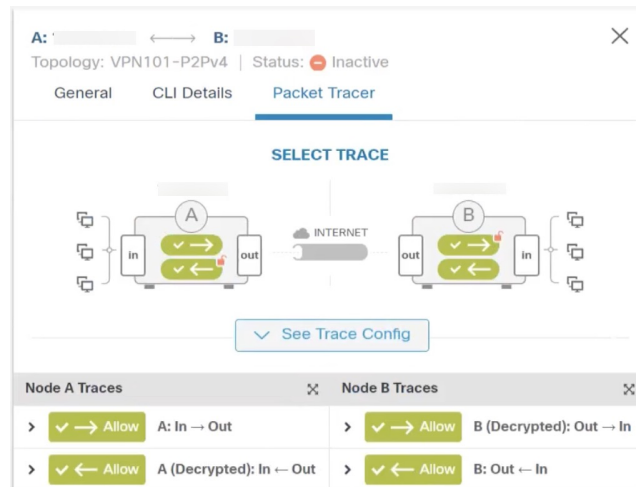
A: ⟷ B:

Topology: VPN101-P2Pv4 | Status: Inactive

General CLI Details Packet Tracer

SELECT TRACE

A

in

out

INTERNET

B

out

in

See Trace Config

| Node A Traces | Node B Traces |
|---|---|
| Allow A: In → Out | Allow B (Decrypted): Out → In |
| Allow A (Decrypted): In ← Out | Allow B: Out ← In |